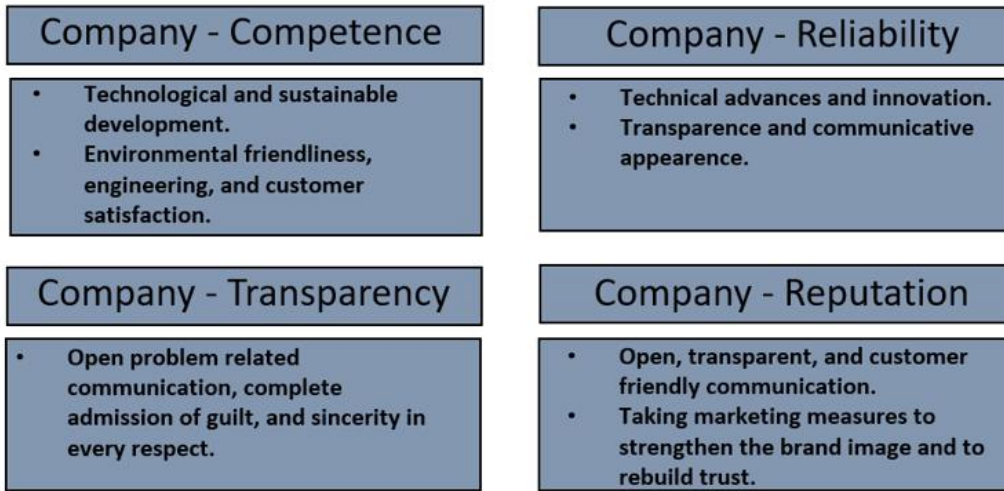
Company - Competence

- Technological and sustainable development.
- Environmental friendliness, engineering, and customer satisfaction.

Company - Reliability

- Technical advances and innovation.
- Transparence and communicative appearence.

Company - Transparency

- Open problem related communication, complete admission of guilt, and sincerity in every respect.

Company - Reputation

- Open, transparent, and customer friendly communication.
- Taking marketing measures to strengthen the brand image and to rebuild trust.